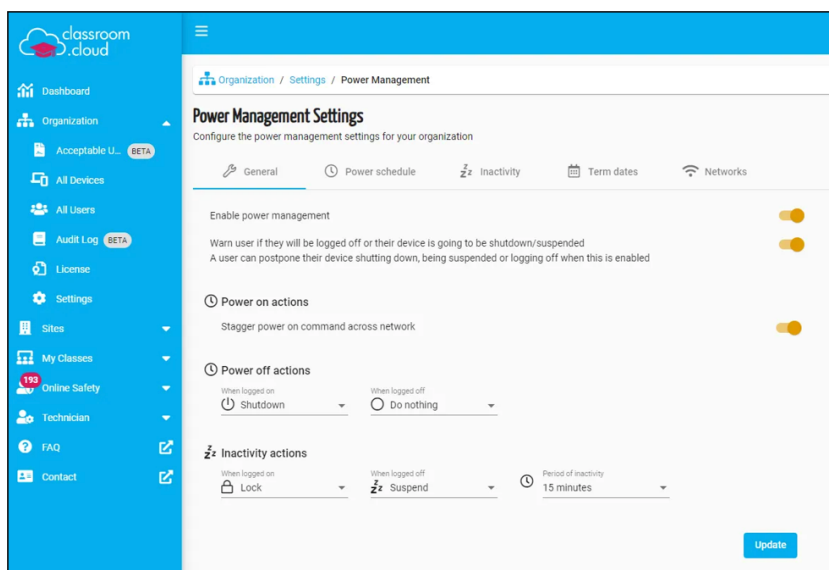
classroom .cloud

Dashboard
Organization
Acceptable U... BETA
All Devices
All Users
Audit Log BETA
License
Settings
Sites
My Classes
193 Online Safety
Technician
FAQ
Contact

Organization / Settings / Power Management

Power Management Settings
Configure the power management settings for your organization

General
Power schedule
Inactivity
Term dates
Networks

Enable power management

Warn user if they will be logged off or their device is going to be shutdown/suspended
A user can postpone their device shutting down, being suspended or logging off when this is enabled

Power on actions
Stagger power on command across network

Power off actions
When logged on
Shutdown
When logged off
Do nothing

Inactivity actions
When logged on
Lock
When logged off
Suspend
Period of inactivity
15 minutes

Update